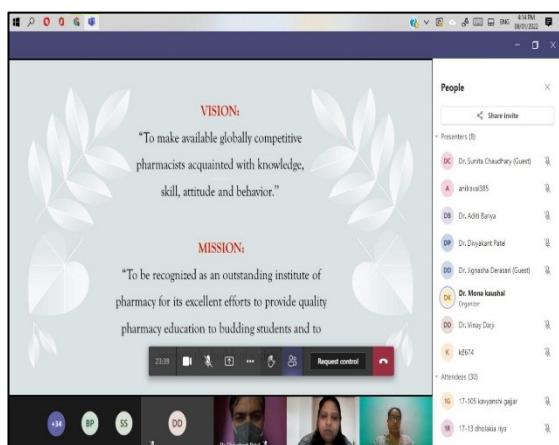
VISION:

"To make available globally competitive pharmacists acquainted with knowledge, skill, attitude and behavior."

MISSION:

"To be recognized as an outstanding institute of pharmacy for its excellent efforts to provide quality pharmacy education to budding students and to

23:39

Request control

ENG 4:14 PM 08/01/2022

People

Share invite

Presenters (8)

DC Dr. Sunita Chaudhary (Guest)

A anikaval385

DB Dr. Aditi Bariya

DP Dr. Divyakant Patel

DD Dr. Jignasha Derasari (Guest)

DK Dr. Mona kaushal
Organizer

DD Dr. Vinay Darji

K k8674

Attendees (30)

1G 17-105 kavyanshi gajjar

1R 17-13 dholakia riya

+34 BP SS DD

Dr. Divyakant Patel